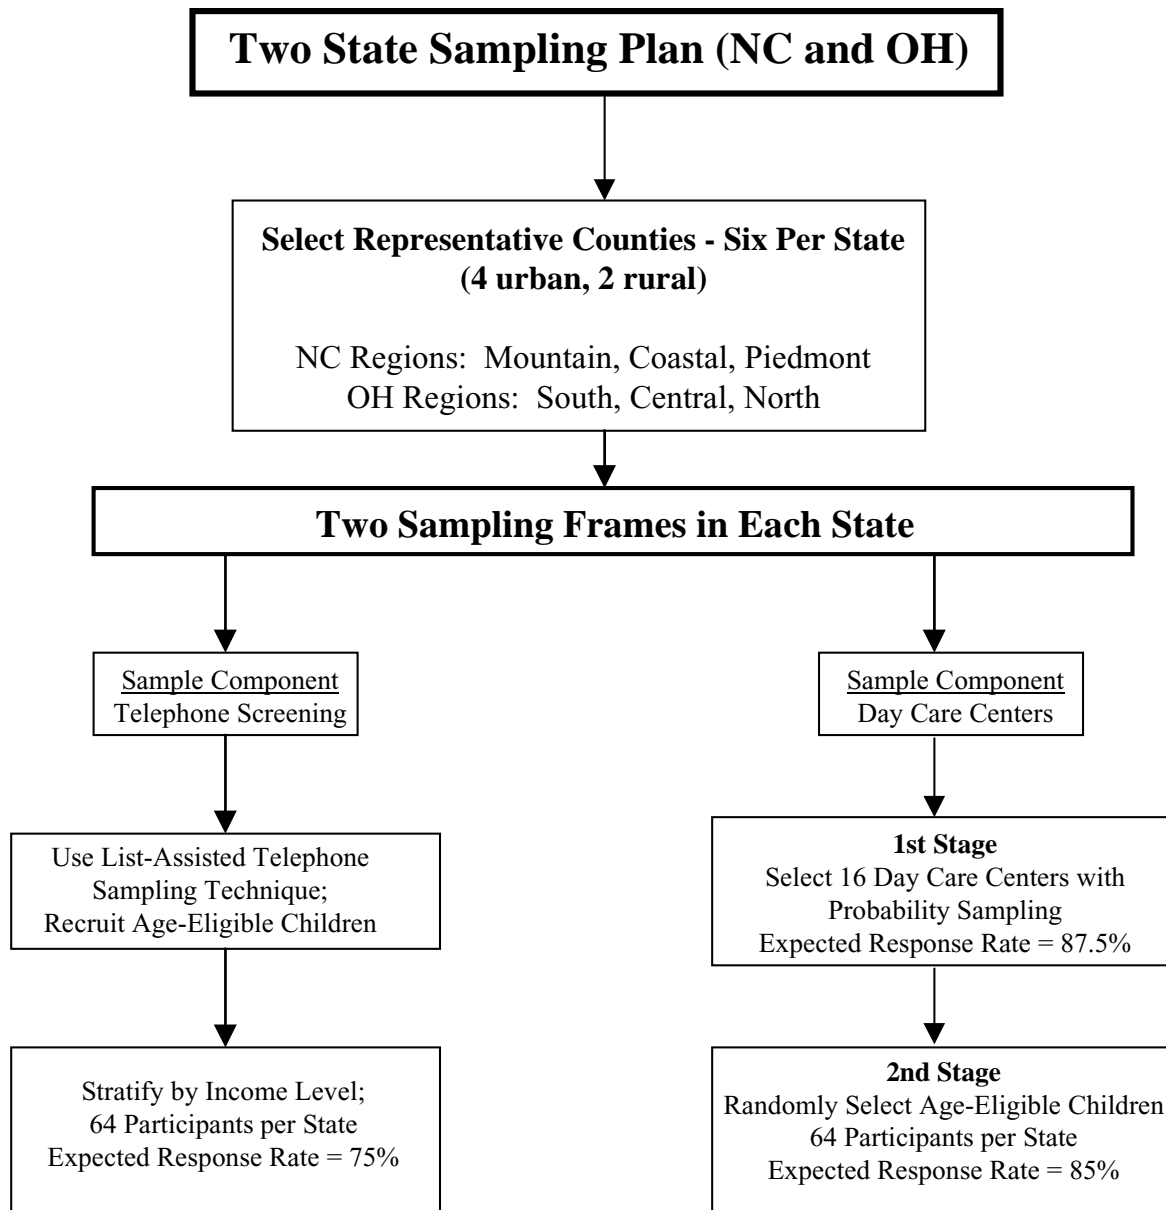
Two State Sampling Plan (NC and OH)

Select Representative Counties - Six Per State (4 urban, 2 rural)

NC Regions: Mountain, Coastal, Piedmont
OH Regions: South, Central, North

Two Sampling Frames in Each State

Sample Component
Telephone Screening

Use List-Assisted Telephone Sampling Technique; Recruit Age-Eligible Children

Stratify by Income Level;
64 Participants per State
Expected Response Rate = 75%

Sample Component
Day Care Centers

1st Stage
Select 16 Day Care Centers with Probability Sampling
Expected Response Rate = 87.5%

2nd Stage
Randomly Select Age-Eligible Children
64 Participants per State
Expected Response Rate = 85%